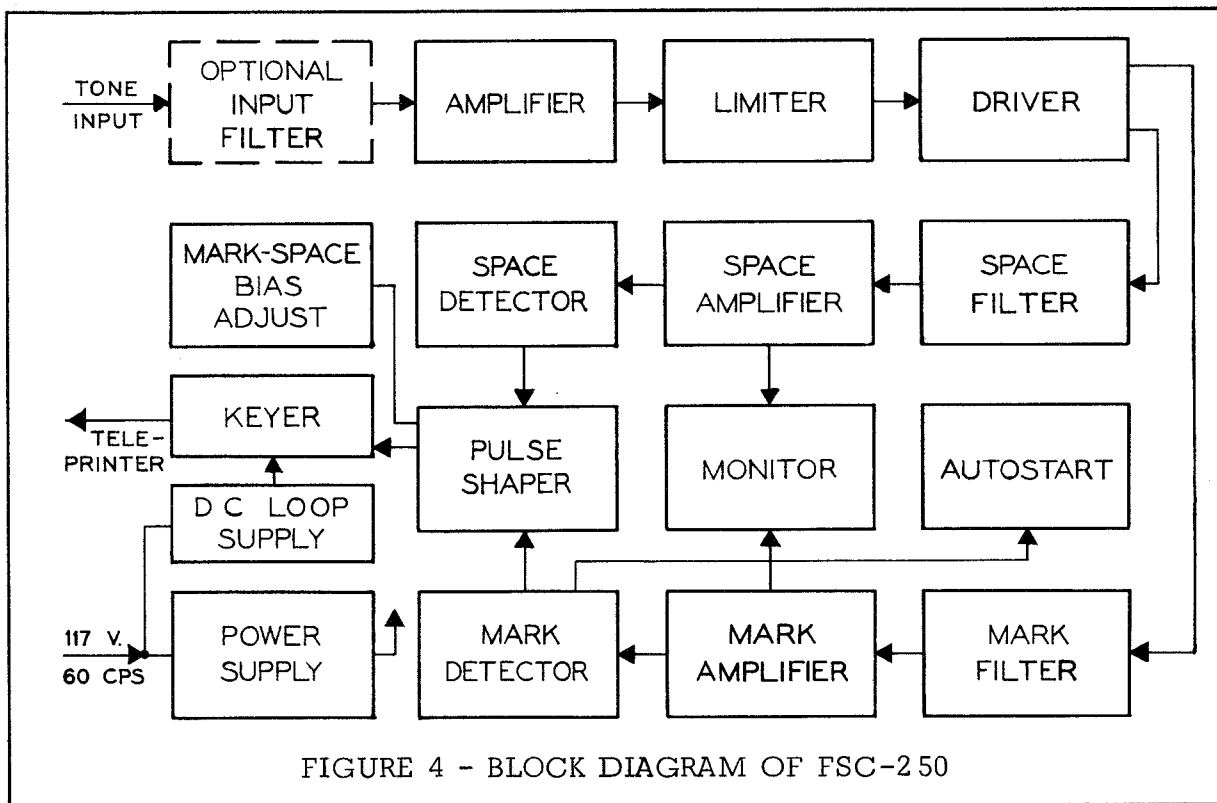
TONE INPUT

OPTIONAL INPUT FILTER

AMPLIFIER

LIMITER

DRIVER

MARK-SPACE BIAS ADJUST

SPACE DETECTOR

SPACE AMPLIFIER

SPACE FILTER

TELE-PRINTER

KEYER

PULSE SHAPER

MONITOR

AUTOSTART

D C LOOP SUPPLY

117 V. 60 CPS

POWER SUPPLY

MARK DETECTOR

MARK AMPLIFIER

MARK FILTER

FIGURE 4 - BLOCK DIAGRAM OF FSC-250